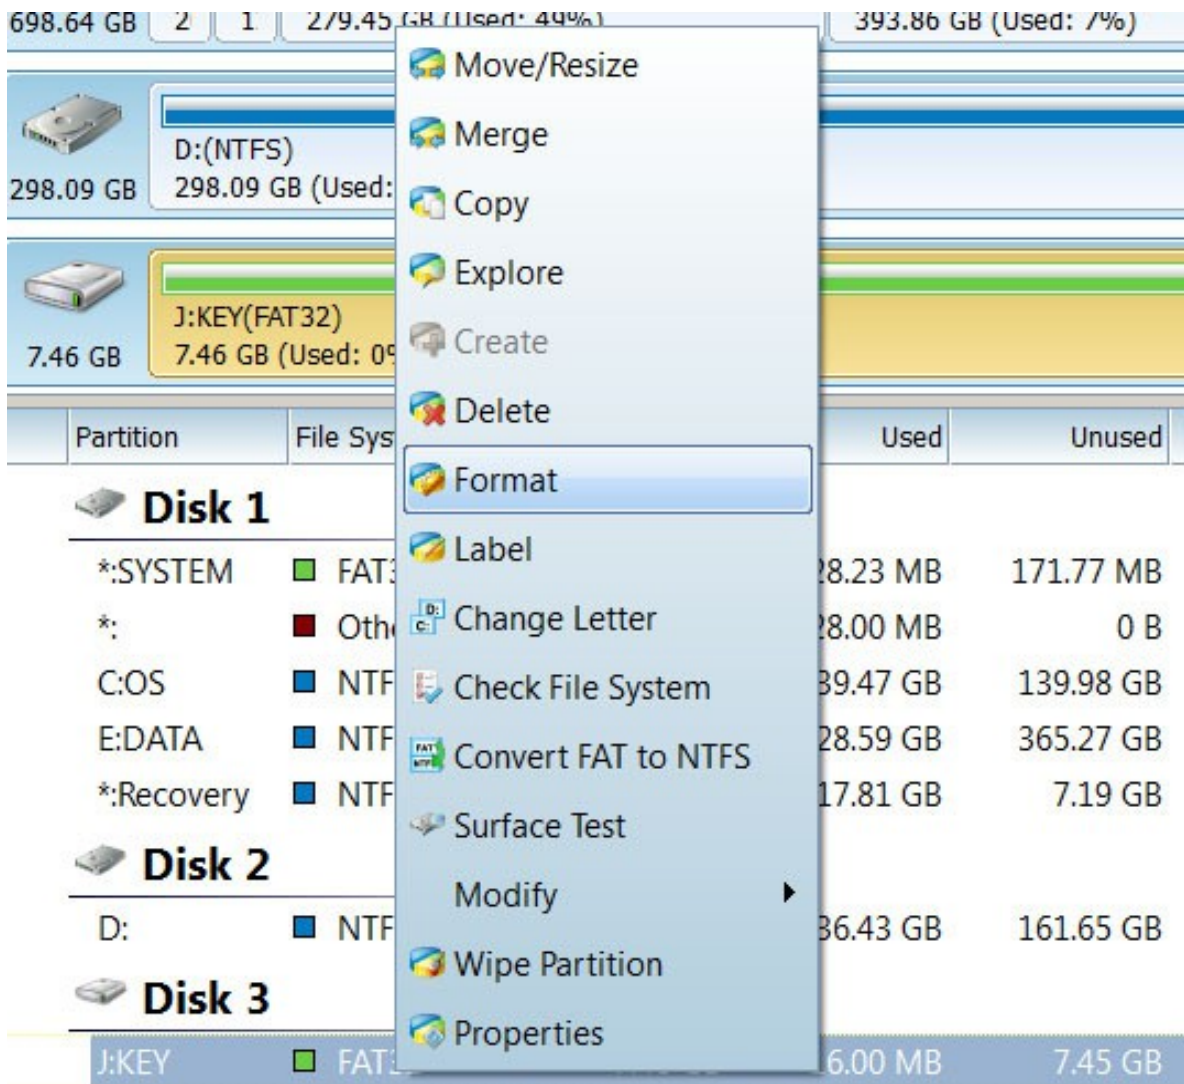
698.64 GB 2 1 279.45 GB (Used: 49%) 393.86 GB (Used: 7%)

298.09 GB D:(NTFS) 298.09 GB (Used:

7.46 GB J:KEY(FAT32) 7.46 GB (Used: 0

Move/Resize
Merge
Copy
Explore
Create
Delete
Format
Label
Change Letter
Check File System
Convert FAT to NTFS
Surface Test
Modify
Wipe Partition
Properties

| Partition | File Sys | Used | Unused |
|---|---|---|---|
| Disk 1 | | | |
| *:SYSTEM | FAT3 | 28.23 MB | 171.77 MB |
| *: | Oth | 28.00 MB | 0 B |
| C:OS | NTF | 39.47 GB | 139.98 GB |
| E:DATA | NTF | 28.59 GB | 365.27 GB |
| *:Recovery | NTF | 17.81 GB | 7.19 GB |
| Disk 2 | | | |
| D: | NTF | 36.43 GB | 161.65 GB |
| Disk 3 | | | |
| J:KEY | FAT | 6.00 MB | 7.45 GB |